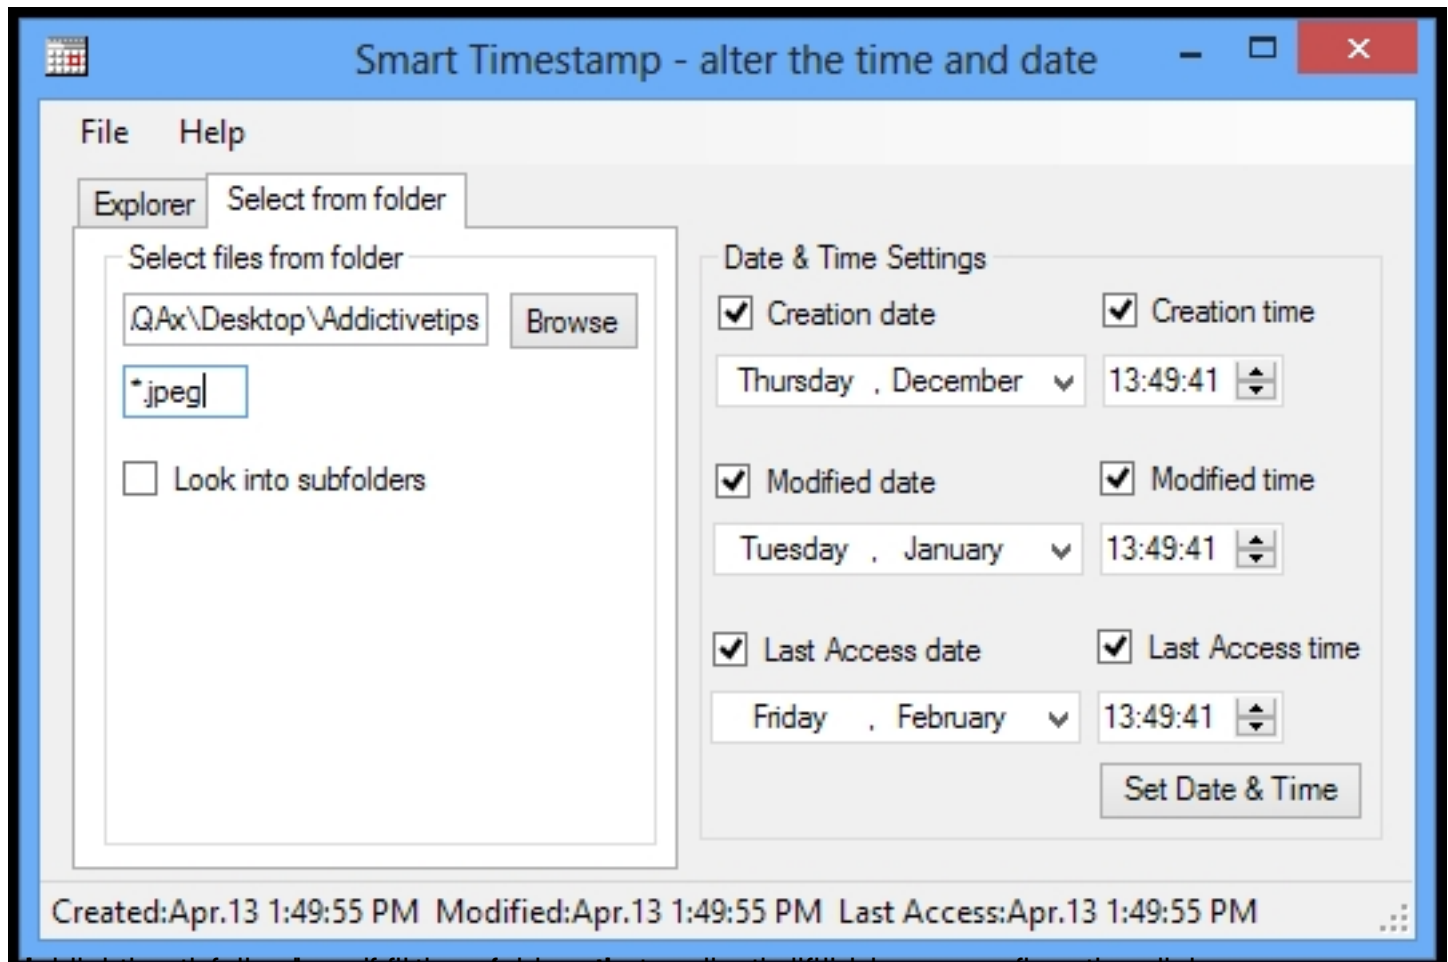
Smart Timestamp - alter the time and date

File Help

Explorer Select from folder

Select files from folder

QAx\Desktop\Addictivetips Browse

*.jpeg

Look into subfolders

Date & Time Settings

Creation date

Creation time

Thursday , December

13:49:41

Modified date

Modified time

Tuesday , January

13:49:41

Last Access date

Last Access time

Friday , February

13:49:41

Set Date & Time

Created:Apr.13 1:49:55 PM Modified:Apr.13 1:49:55 PM Last Access:Apr.13 1:49:55 PM

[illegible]